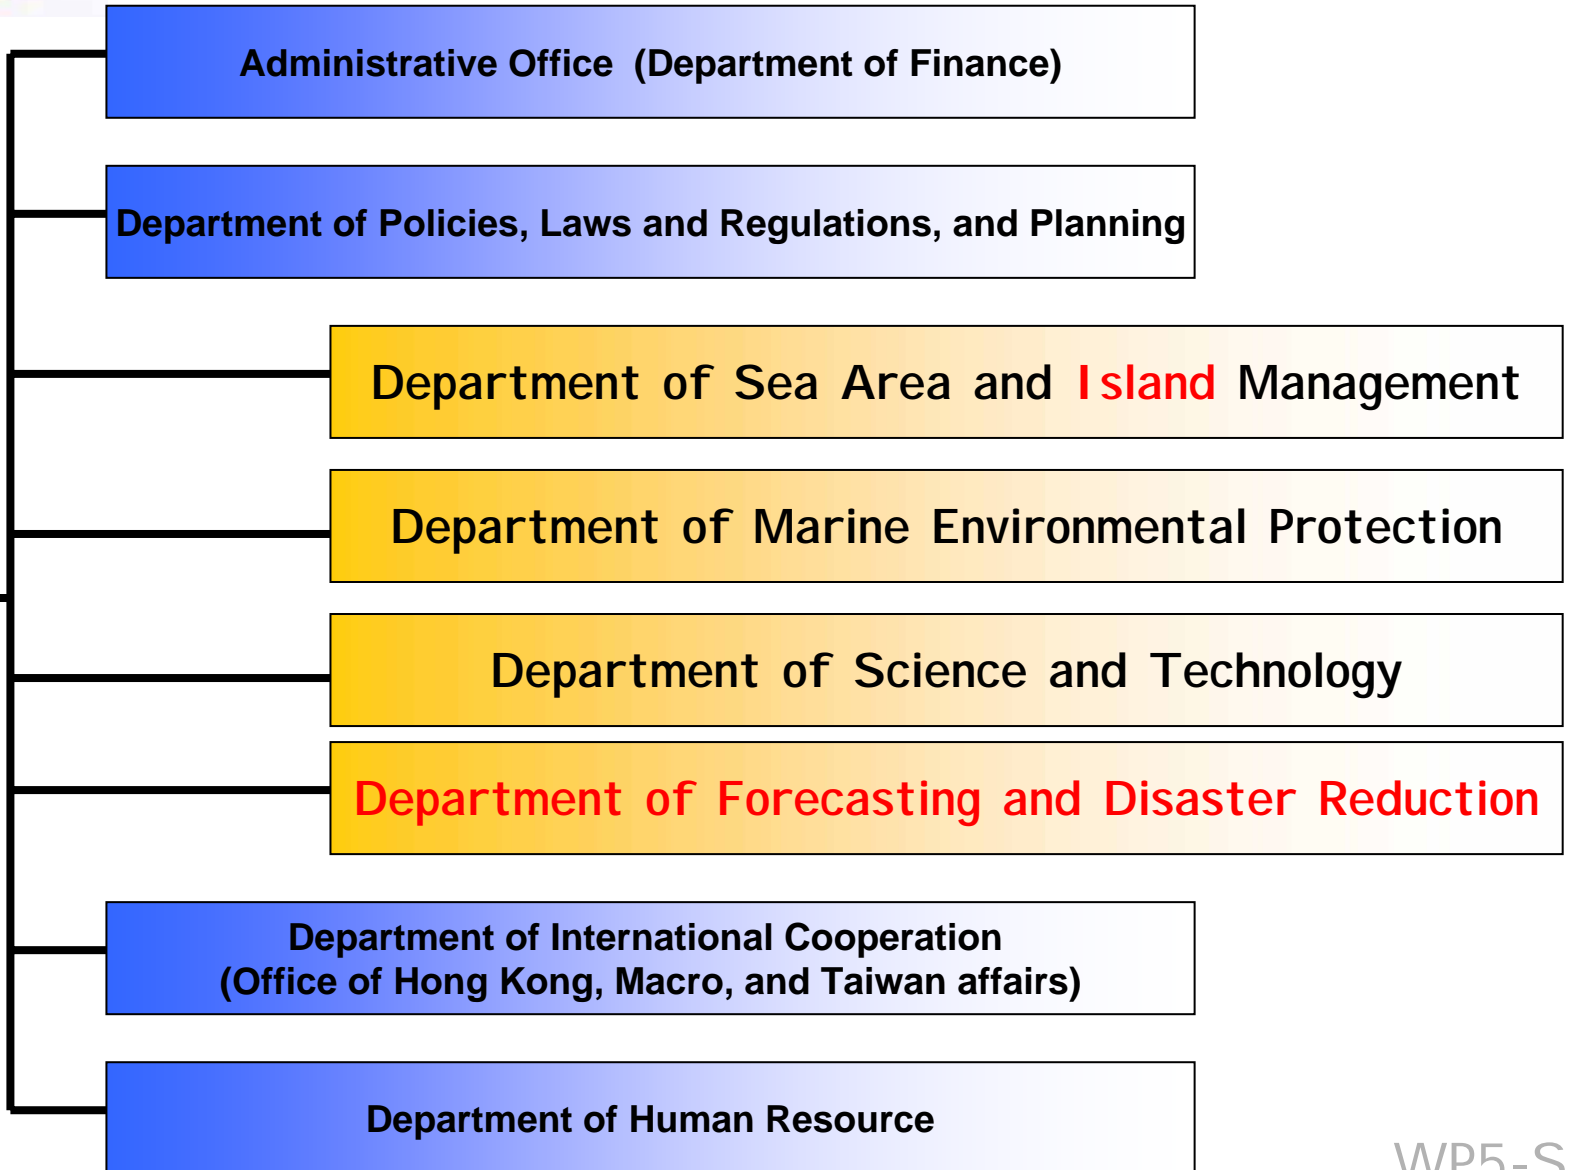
Administrative Office (Department of Finance)

Department of Policies, Laws and Regulations, and Planning

Department of Sea Area and Island Management

Department of Marine Environmental Protection

Department of Science and Technology

Department of Forecasting and Disaster Reduction

Department of International Cooperation (Office of Hong Kong, Macro, and Taiwan affairs)

Department of Human Resource

WP5-S